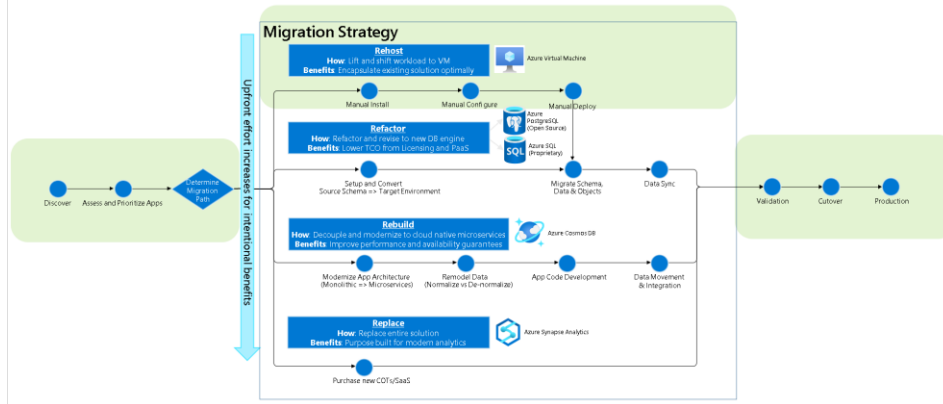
Migration Strategy

Upfront effort increases for intentional benefits

Discover

Assess and Prioritize Apps

Determine Migration Path

Rehost
How: Lift and shift workload to VM
Benefits: Encapsulate existing solution optimally

Azure Virtual Machine

Manual Install

Manual Configure

Manual Deploy

Refactor
How: Refactor and revise to new DB engine
Benefits: Lower TCO from Licensing and PaaS

Azure PostgreSQL (Open Source)

Azure SQL (Proprietary)

Setup and Convert
Source Schema => Target Environment

Migrate Schema, Data & Objects

Data Sync

Rebuild
How: Decouple and modernize to cloud native microservices
Benefits: Improve performance and availability guarantees

Azure Cosmos DB

Modernize App Architecture (Monolithic => Microservices)

Remodel Data (Normalize vs De-normalize)

App Code Development

Data Movement & Integration

Replace
How: Replace entire solution
Benefits: Purpose built for modern analytics

Azure Synapse Analytics

Purchase new COTs/SaaS

Validation

Cutover

Production